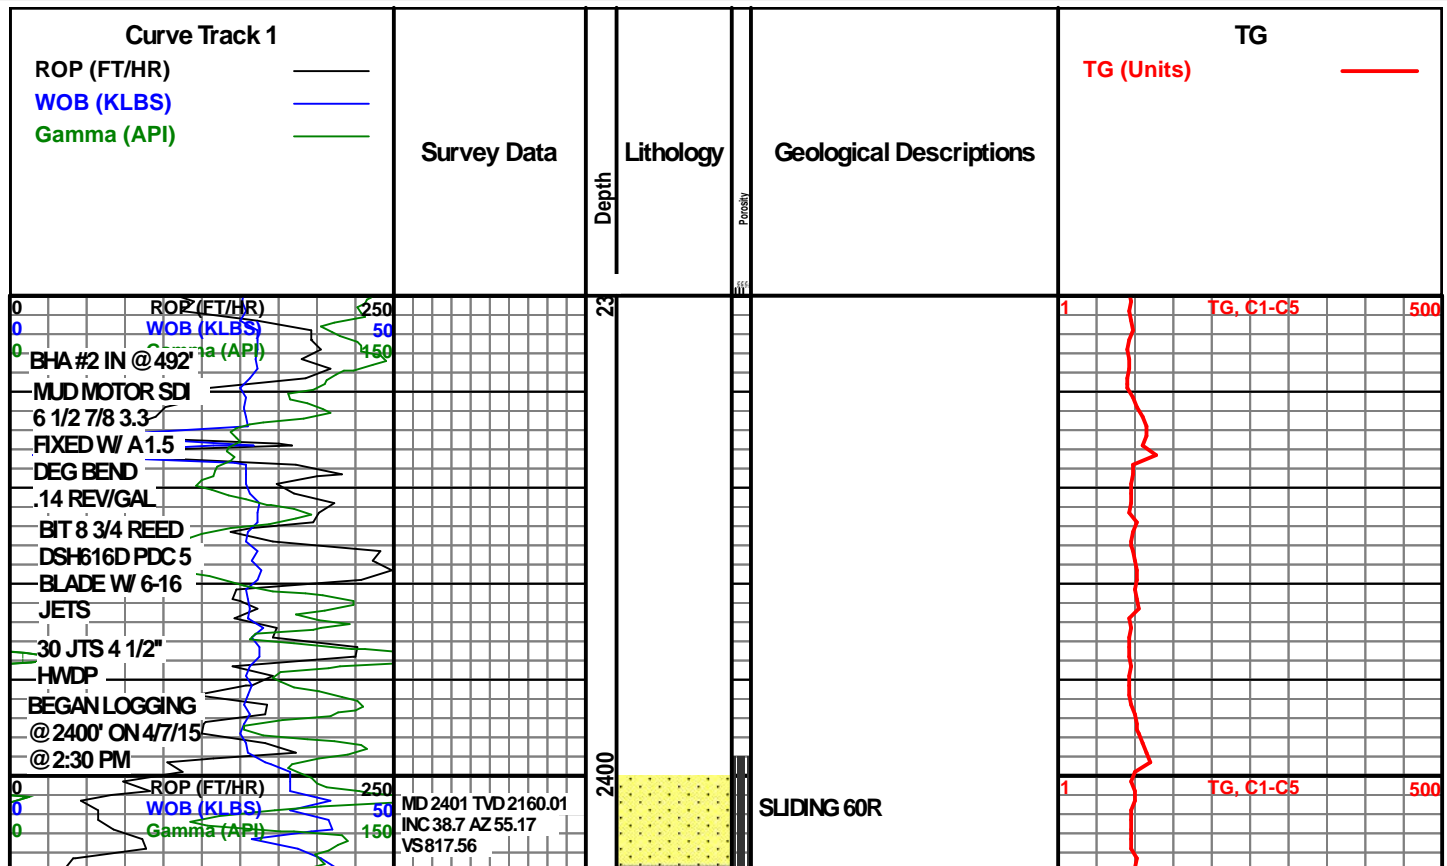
Curve Track 1
ROP (FT/HR)
WOB (KLBS)
Gamma (API)

Survey Data

Depth

Lithology

Porosity

Geological Descriptions

TG
TG (Units)

0 ROP (FT/HR) 250
0 WOB (KLBS) 50
0 Gamma (API) 150

BHA #2 IN @ 492'
MUD MOTOR SDI
6 1/2 7/8 3.3
FIXED W/ A 1.5
DEG BEND
.14 REV/GAL
BIT 8 3/4 REED
DSH616D PDC 5
BLADE W/ 6-16
JETS
30 JTS 4 1/2"
HWDP
BEGAN LOGGING
@ 2400' ON 4/7/15
@ 2:30 PM

23

1 TG, C1-C5 500

0 ROP (FT/HR) 250
0 WOB (KLBS) 50
0 Gamma (API) 150

MD 2401 TVD 2160.01
INC 38.7 AZ 55.17
VS 817.56

2400

SLIDING 60R

1 TG, C1-C5 500